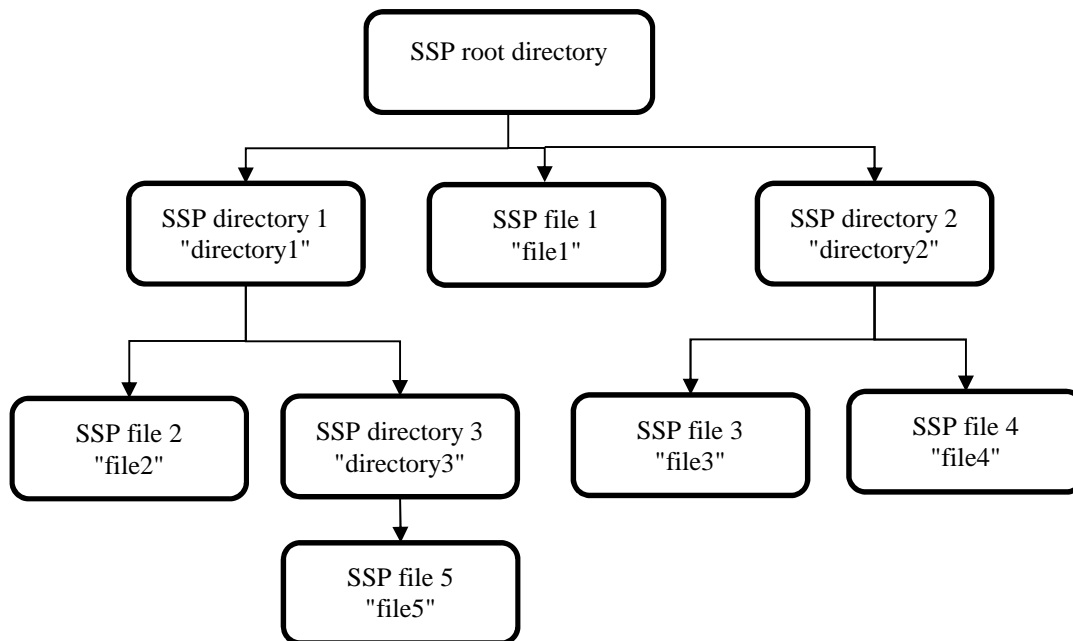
SSP root directory

SSP directory 1
"directory1"

SSP file 1
"file1"

SSP directory 2
"directory2"

SSP file 2
"file2"

SSP directory 3
"directory3"

SSP file 3
"file3"

SSP file 4
"file4"

SSP file 5
"file5"